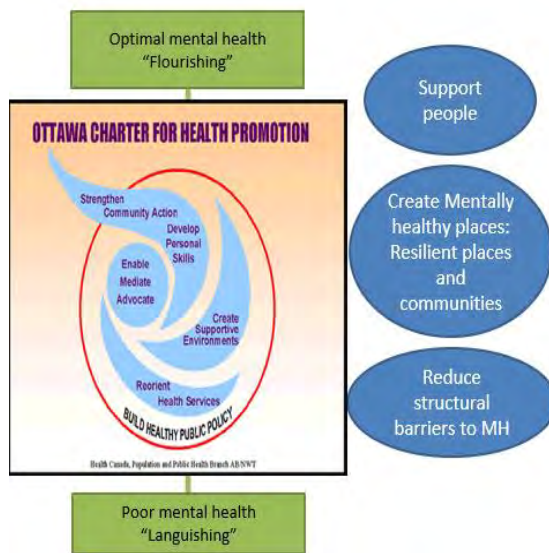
Optimal mental health
"Flourishing"

OTTAWA CHARTER FOR HEALTH PROMOTION

Strengthen Community Action

Develop Personal Skills

Enable Mediate Advocate

Create Supportive Environments

Reorient Health Services

BUILD HEALTHY PUBLIC POLICY

Health Canada, Population and Public Health Branch AB/NWT

Poor mental health
"Languishing"

Support people

Create Mentally healthy places: Resilient places and communities

Reduce structural barriers to MH